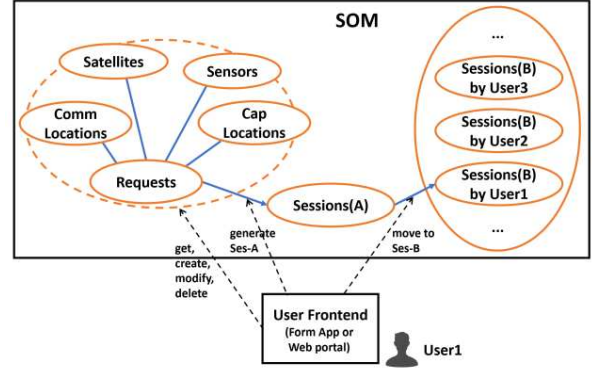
SOM

Satellites

Sensors

Comm Locations

Cap Locations

Requests

Sessions(A)

...

Sessions(B) by User3

Sessions(B) by User2

Sessions(B) by User1

...

generate Ses-A

move to Ses-B

get, create, modify, delete

User Frontend (Form App or Web portal)

User1